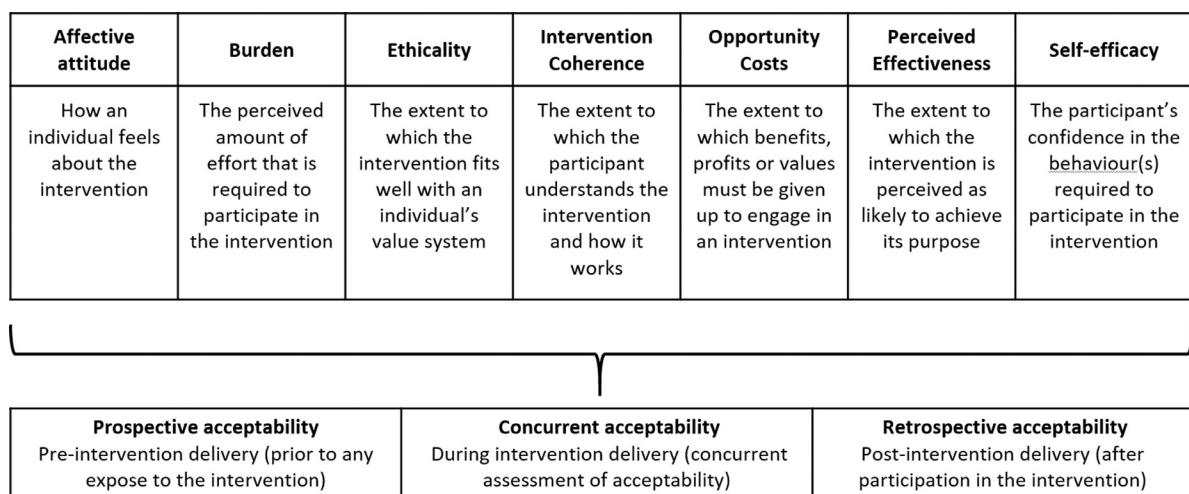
| Affective attitude | Burden | Ethicality | Intervention Coherence | Opportunity Costs | Perceived Effectiveness | Self-efficacy |
|---|---|---|---|---|---|---|
| How an individual feels about the intervention | The perceived amount of effort that is required to participate in the intervention | The extent to which the intervention fits well with an individual's value system | The extent to which the participant understands the intervention and how it works | The extent to which benefits, profits or values must be given up to engage in an intervention | The extent to which the intervention is perceived as likely to achieve its purpose | The participant's confidence in the behaviour(s) required to participate in the intervention |

| Prospective acceptability Pre-intervention delivery (prior to any expose to the intervention) | Concurrent acceptability During intervention delivery (concurrent assessment of acceptability) | Retrospective acceptability Post-intervention delivery (after participation in the intervention) |
|---|---|---|